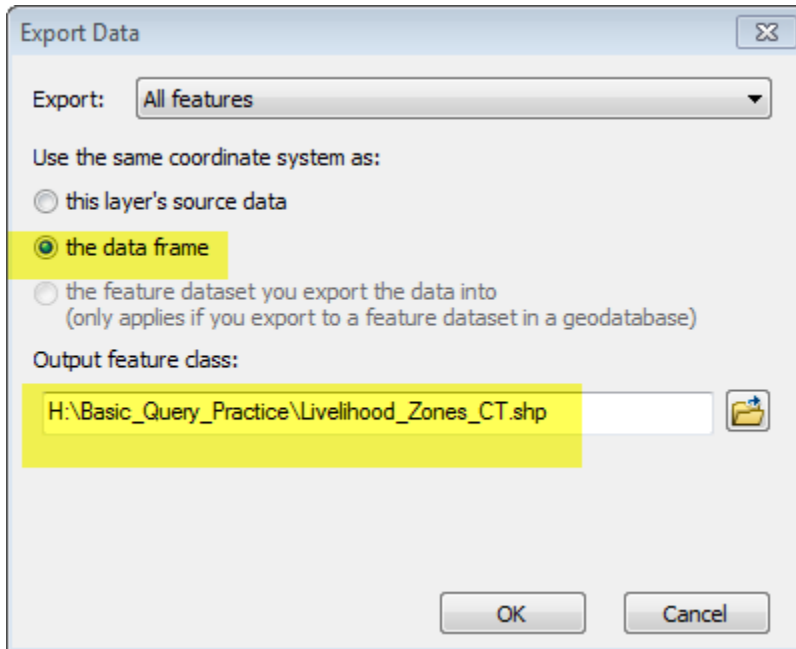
Export Data

Export: All features

Use the same coordinate system as:

this layer's source data

the data frame

the feature dataset you export the data into (only applies if you export to a feature dataset in a geodatabase)

Output feature class:

H:\Basic_Query_Practice\Livelihood_Zones_CT.shp

OK

Cancel